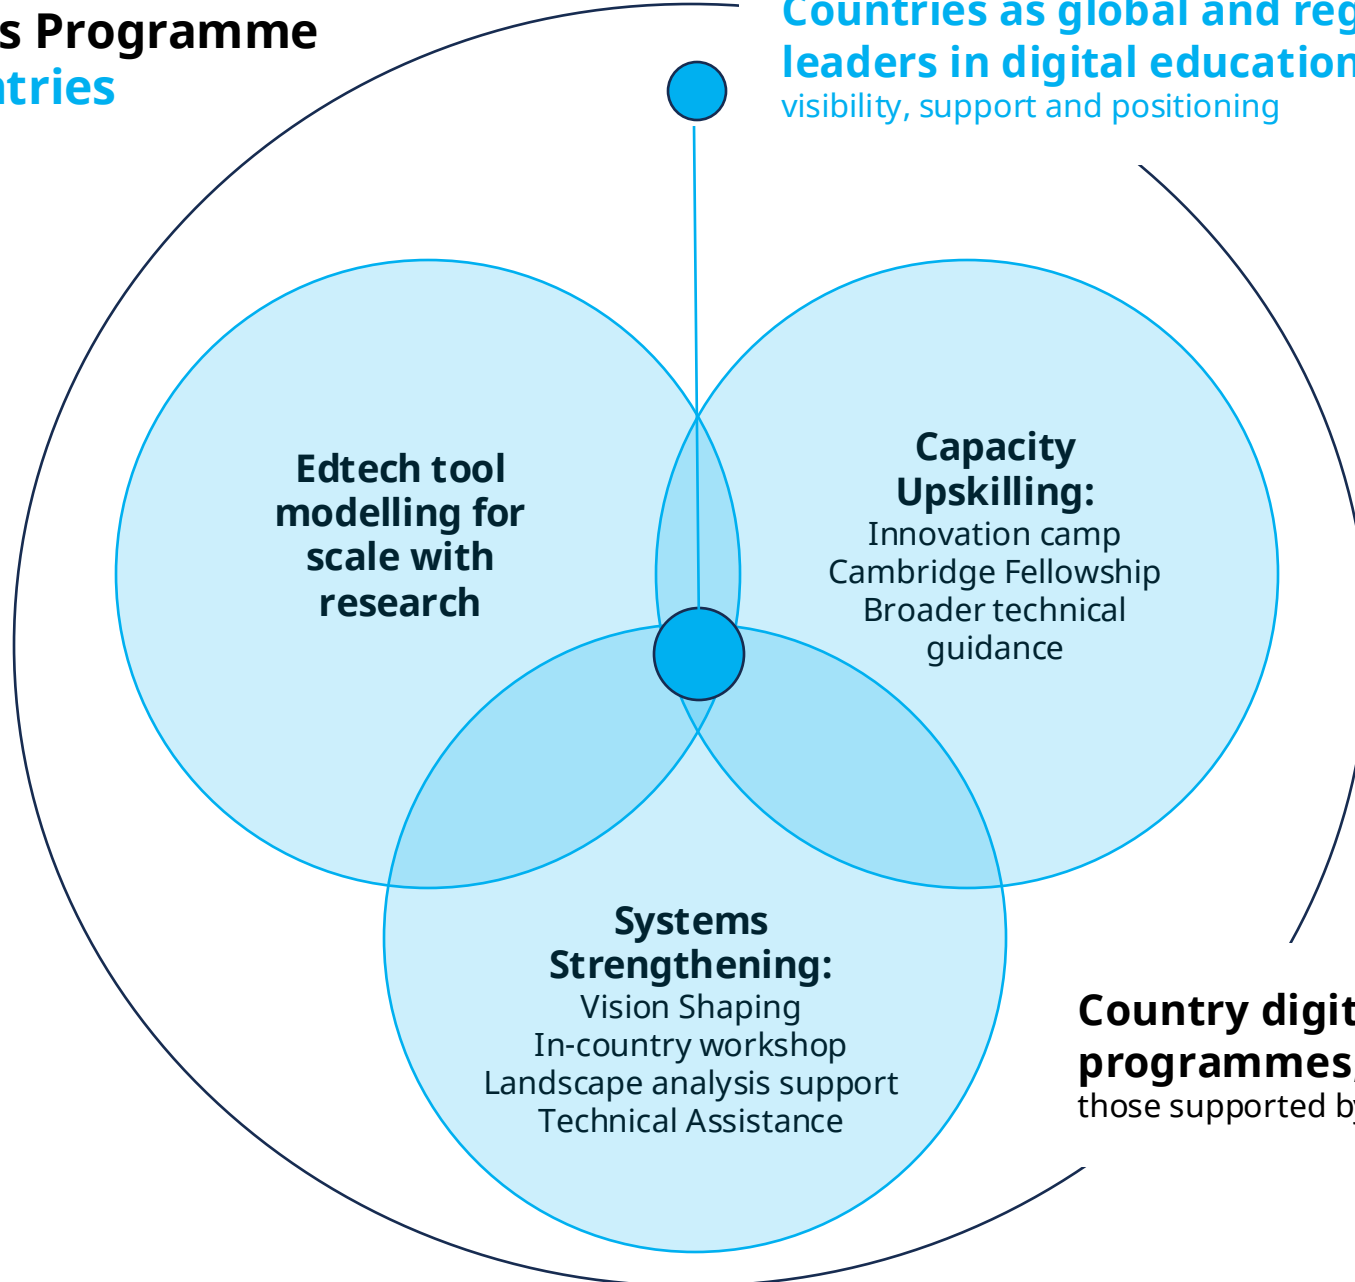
s Programme
ntries

Countries as global and reg
leaders in digital education
visibility, support and positioning

Edtech tool modelling for scale with research

Capacity Upskilling:
Innovation camp
Cambridge Fellowship
Broader technical guidance

Systems Strengthening:
Vision Shaping
In-country workshop
Landscape analysis support
Technical Assistance

Country digit
programmes
those supported by